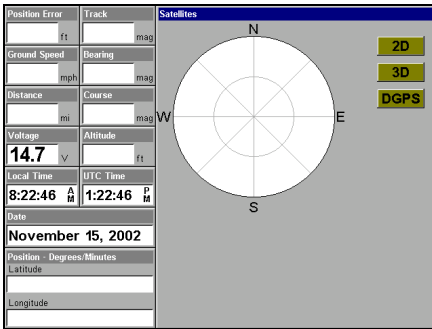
Position Error
ft
Track
mag
Ground Speed
mph
Bearing
mag
Distance
mi
Course
mag
Voltage
14.7 V
Altitude
ft
Local Time
8:22:46 AM
UTC Time
1:22:46 PM
Date
November 15, 2002
Position - Degrees/Minutes
Latitude
Longitude

Satellites
N
W
E
S

2D
3D
DGPS